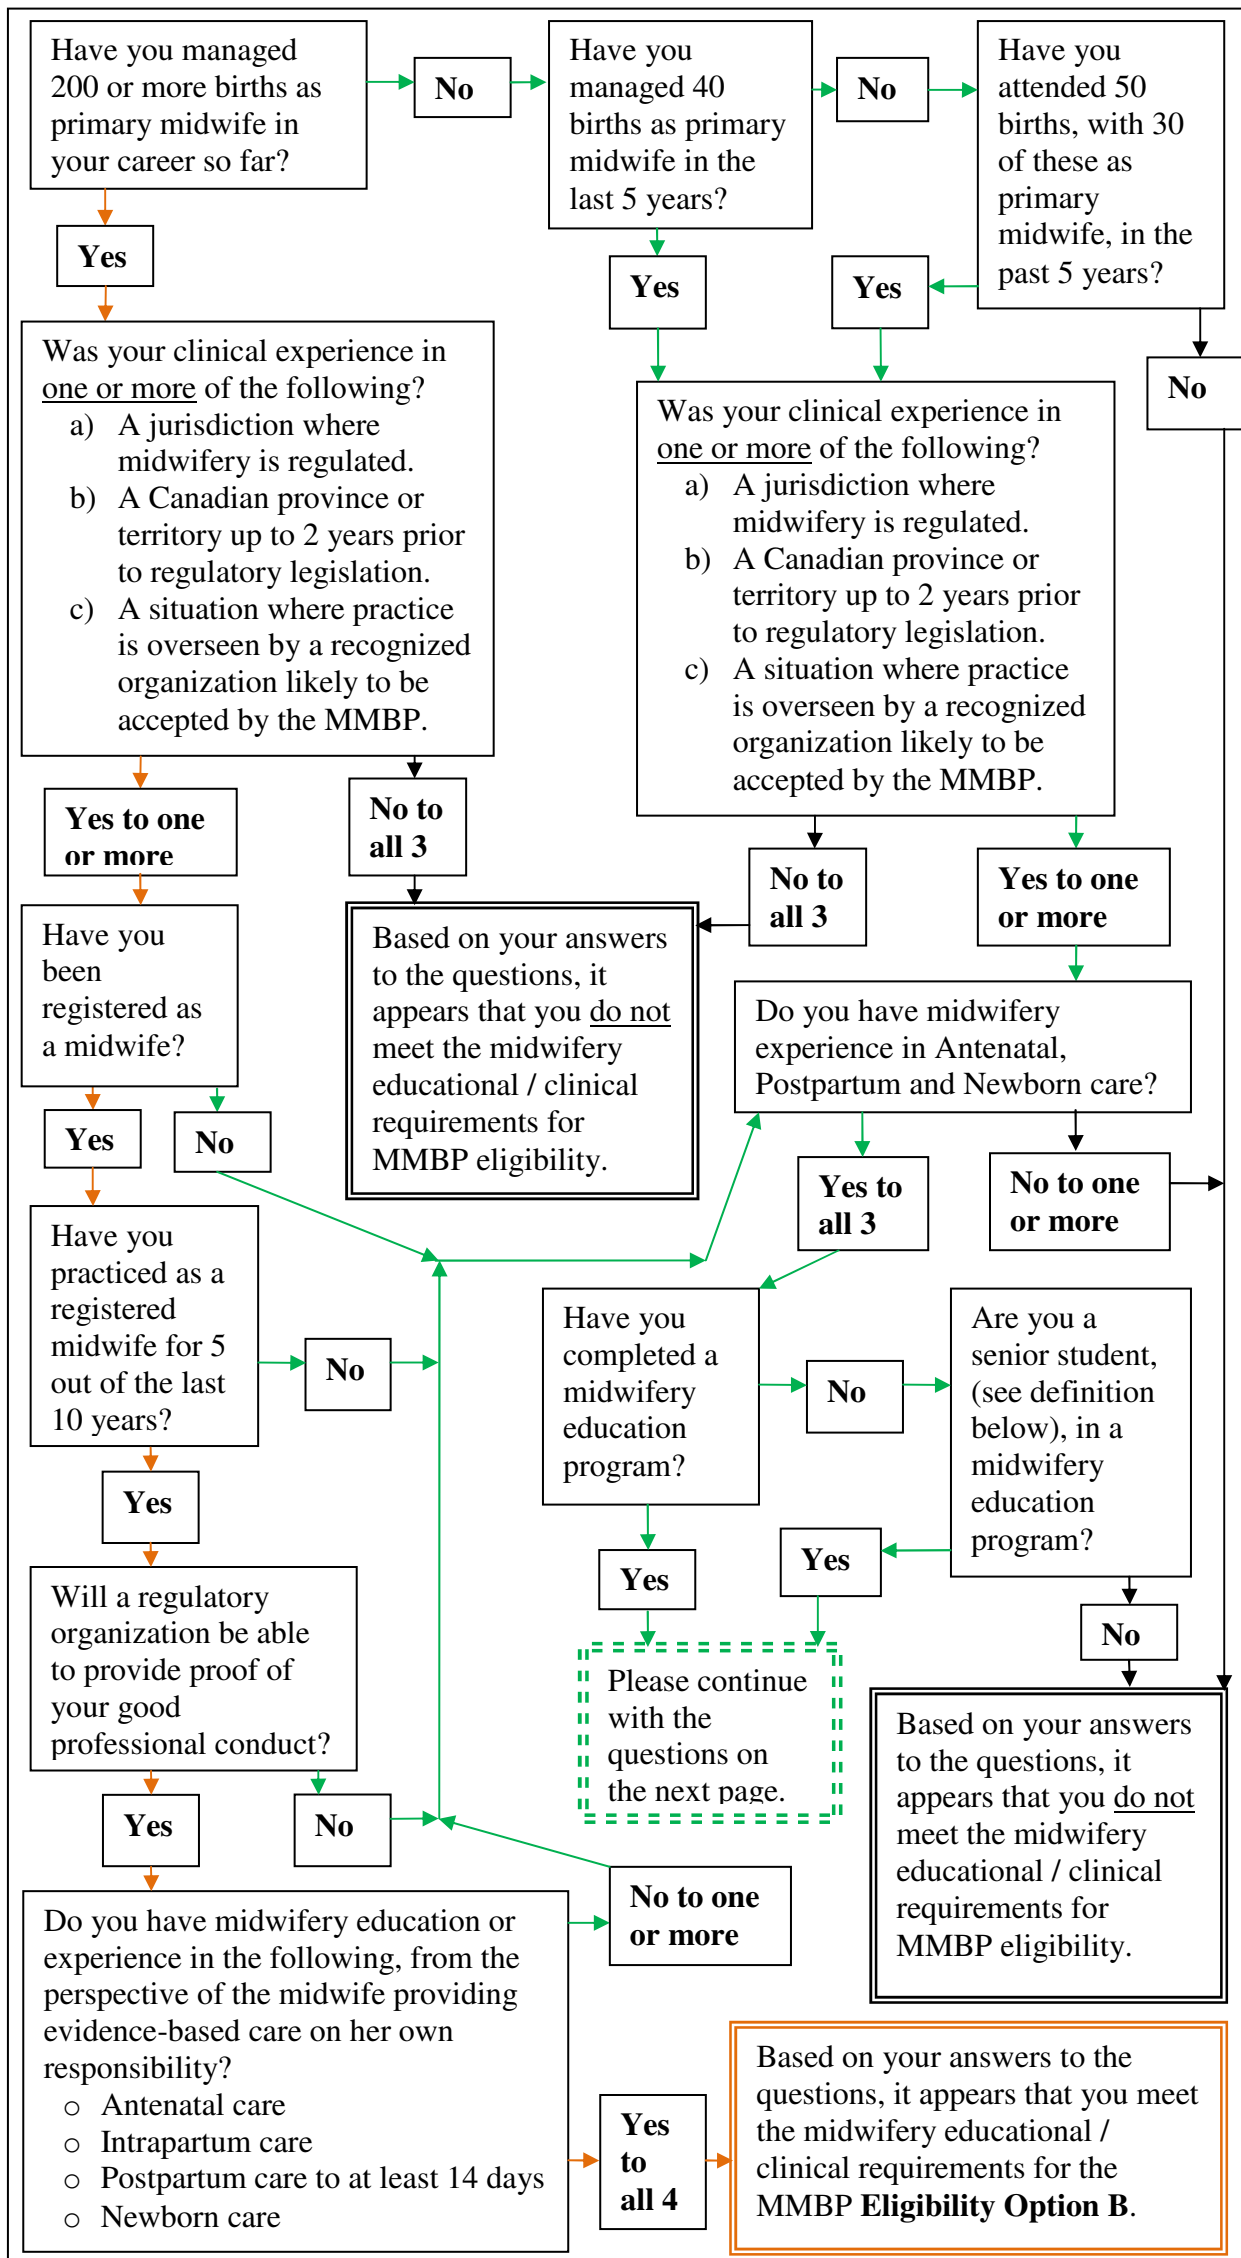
Have you managed 200 or more births as primary midwife in your career so far?

No

Have you managed 40 births as primary midwife in the last 5 years?

No

Have you attended 50 births, with 30 of these as primary midwife, in the past 5 years?

Yes

Yes

Yes

No

Was your clinical experience in one or more of the following?
a) A jurisdiction where midwifery is regulated.
b) A Canadian province or territory up to 2 years prior to regulatory legislation.
c) A situation where practice is overseen by a recognized organization likely to be accepted by the MMBP.

Was your clinical experience in one or more of the following?
a) A jurisdiction where midwifery is regulated.
b) A Canadian province or territory up to 2 years prior to regulatory legislation.
c) A situation where practice is overseen by a recognized organization likely to be accepted by the MMBP.

Yes to one or more

No to all 3

No to all 3

Yes to one or more

Have you been registered as a midwife?

Based on your answers to the questions, it appears that you do not meet the midwifery educational / clinical requirements for MMBP eligibility.

Do you have midwifery experience in Antenatal, Postpartum and Newborn care?

Yes

No

Yes to all 3

No to one or more

Have you practiced as a registered midwife for 5 out of the last 10 years?

No

Have you completed a midwifery education program?

No

Are you a senior student, (see definition below), in a midwifery education program?

Yes

Yes

Yes

Will a regulatory organization be able to provide proof of your good professional conduct?

Please continue with the questions on the next page.

No

Yes

No

Based on your answers to the questions, it appears that you do not meet the midwifery educational / clinical requirements for MMBP eligibility.

No to one or more

Do you have midwifery education or experience in the following, from the perspective of the midwife providing evidence-based care on her own responsibility?
○ Antenatal care
○ Intrapartum care
○ Postpartum care to at least 14 days
○ Newborn care

Yes to all 4

Based on your answers to the questions, it appears that you meet the midwifery educational / clinical requirements for the MMBP **Eligibility Option B**.